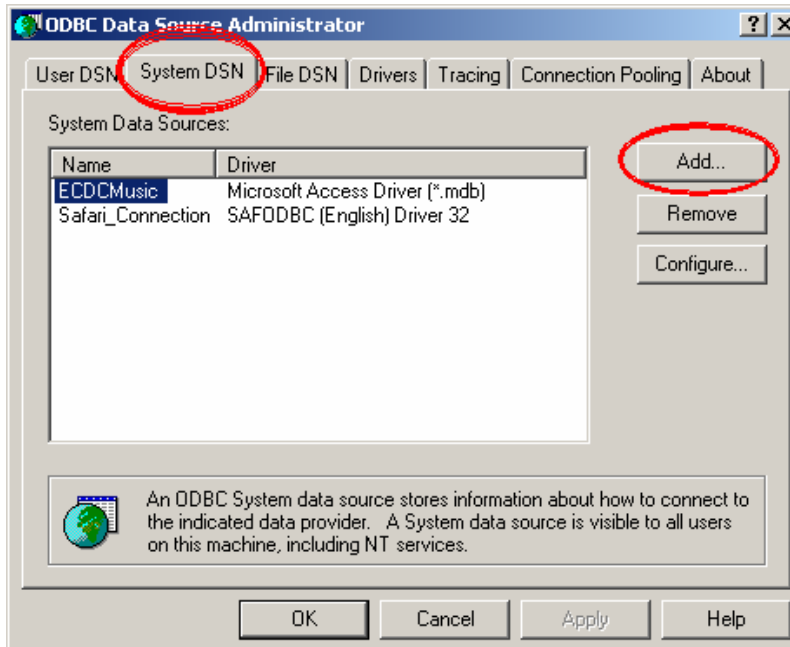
ODBC Data Source Administrator

?

User DSN | System DSN | File DSN | Drivers | Tracing | Connection Pooling | About

System Data Sources:

| Name | Driver |
|---|---|
| ECDCMusic | Microsoft Access Driver (*.mdb) |
| Safari_Connection | SAFODBC (English) Driver 32 |

Add...

Remove

Configure...

An ODBC System data source stores information about how to connect to the indicated data provider. A System data source is visible to all users on this machine, including NT services.

OK

Cancel

Apply

Help